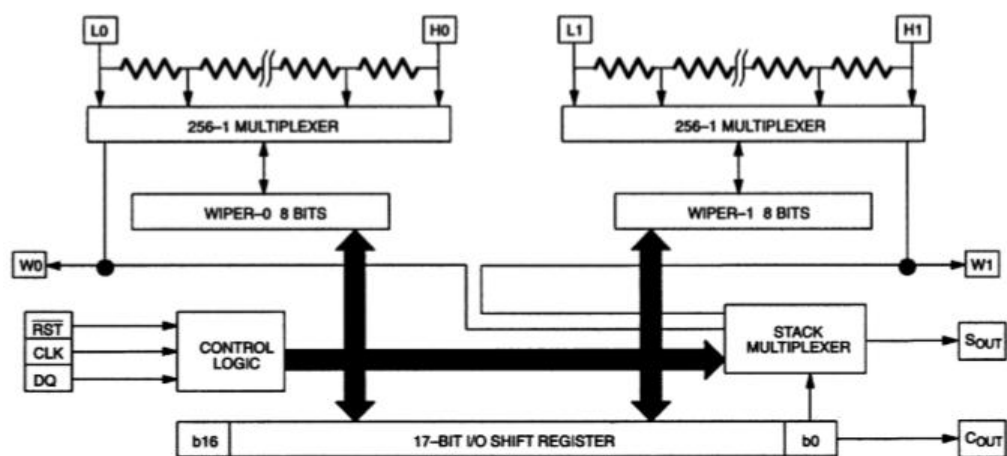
L0

H0

L1

H1

256–1 MULTIPLEXER

256–1 MULTIPLEXER

WIPER–0 8 BITS

WIPER–1 8 BITS

W0

W1

$\overline{RST}$

CLK

DQ

CONTROL LOGIC

STACK MULTIPLEXER

$S_{OUT}$

b16

17–BIT I/O SHIFT REGISTER

b0

$C_{OUT}$